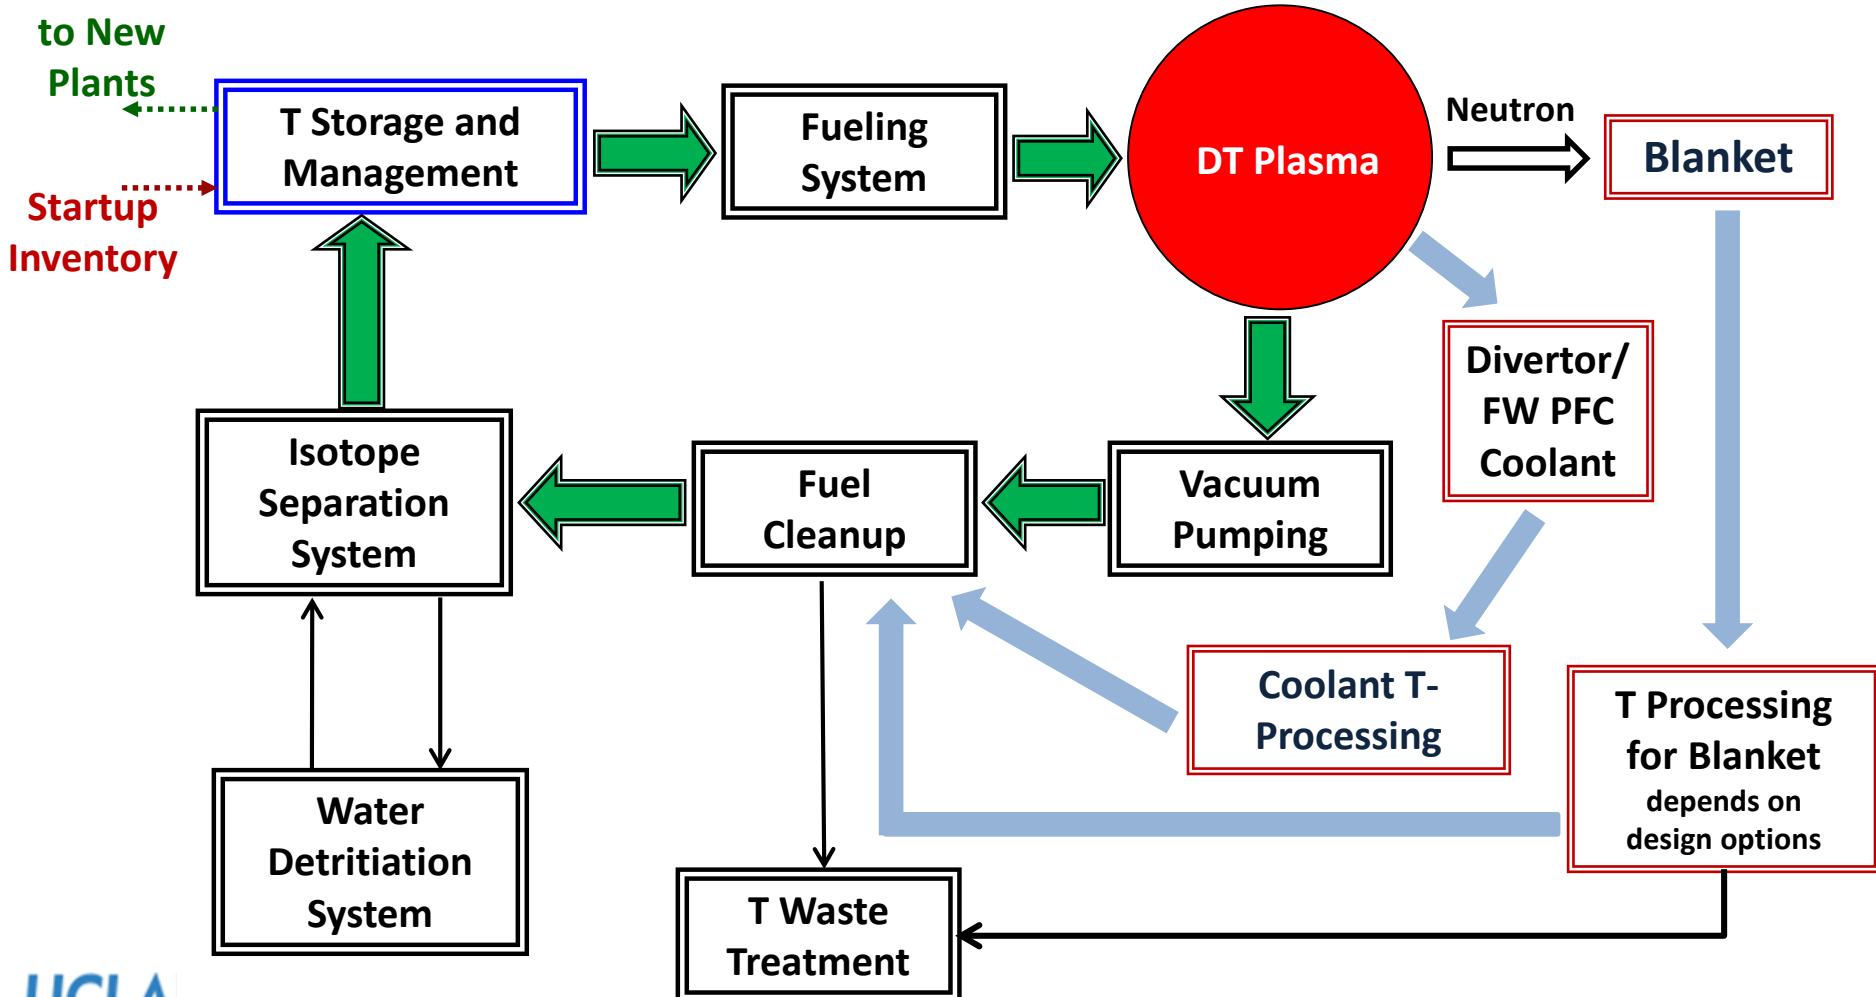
to New Plants

Startup Inventory

T Storage and Management

Fueling System

DT Plasma

Neutron

Blanket

Divertor/ FW PFC Coolant

Isotope Separation System

Fuel Cleanup

Vacuum Pumping

Coolant T-Processing

T Processing for Blanket depends on design options

Water Detritiation System

T Waste Treatment

UCLA